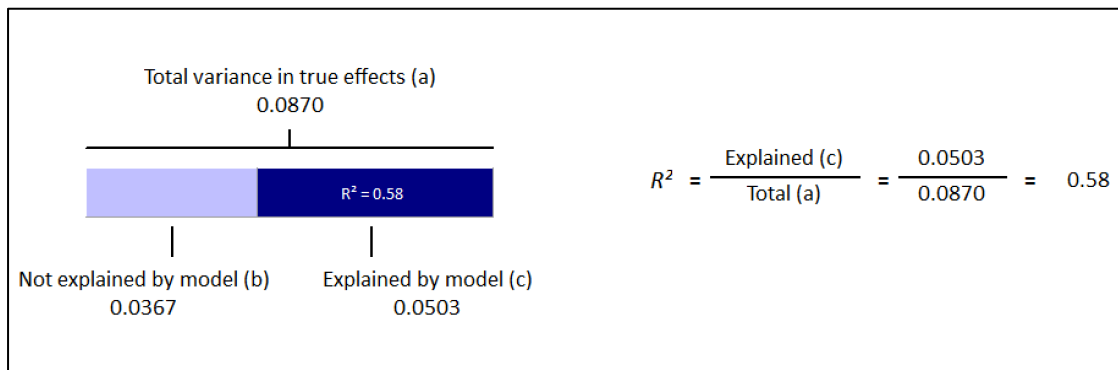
Total variance in true effects (a)
0.0870

$R^2 = 0.58$

Not explained by model (b)
0.0367

Explained by model (c)
0.0503

$R^2 = \frac{\text{Explained (c)}}{\text{Total (a)}} = \frac{0.0503}{0.0870} = 0.58$